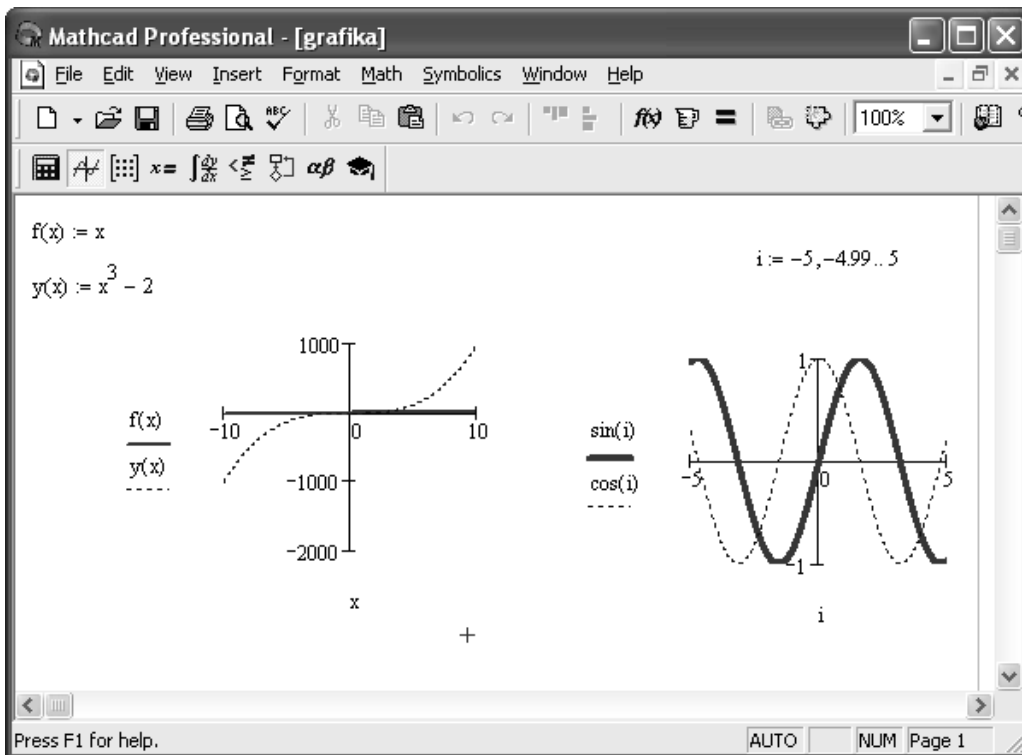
Mathcad Professional - [grafika]

File Edit View Insert Format Math Symbolics Window Help

100%

$f(x) := x$

$y(x) := x^3 - 2$

$i := -5, -4.99 .. 5$

1000

f(x)

y(x)

−10

0

10

−1000

−2000

x

sin(i)

cos(i)

1

−5

0

5

−1

i

Press F1 for help.

AUTO

NUM

Page 1